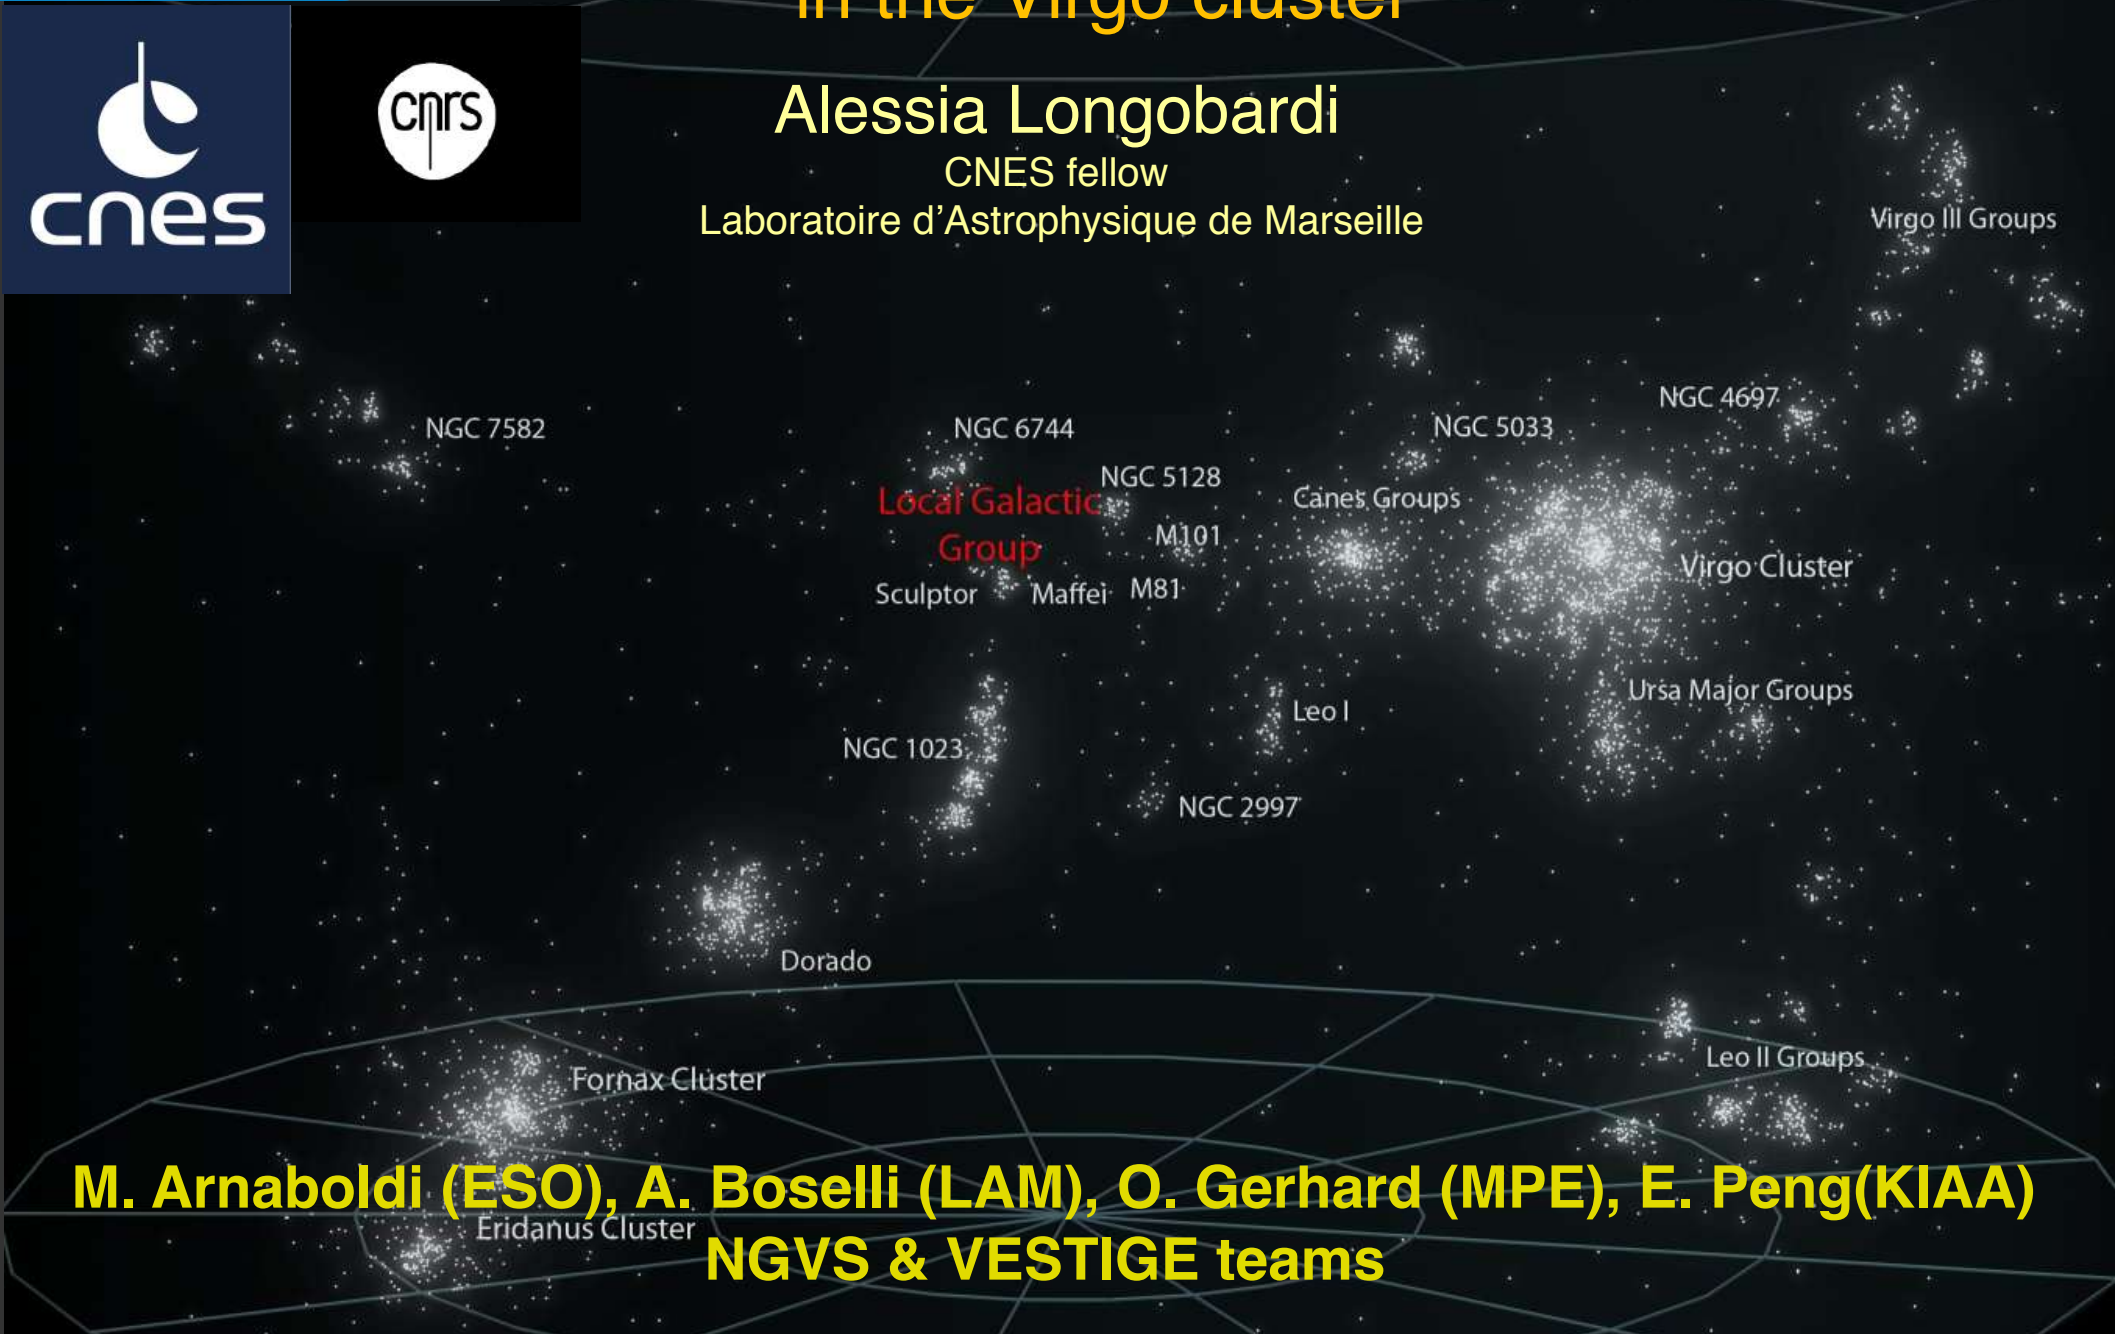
cnes

cnrs

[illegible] in the Virgo cluster

Alessia Longobardi
CNES fellow
Laboratoire d'Astrophysique de Marseille

Virgo III Groups

NGC 7582

NGC 6744

NGC 5033

NGC 4697

NGC 5128

Local Galactic Group

Canes Groups

M101

Virgo Cluster

Sculptor

Maffei

M81

Ursa Major Groups

Leo I

NGC 1023

NGC 2997

Dorado

Leo II Groups

Fornax Cluster

M. Arnaboldi (ESO), A. Boselli (LAM), O. Gerhard (MPE), E. Peng(KIAA)
Eridanus Cluster
NGVS & VESTIGE teams